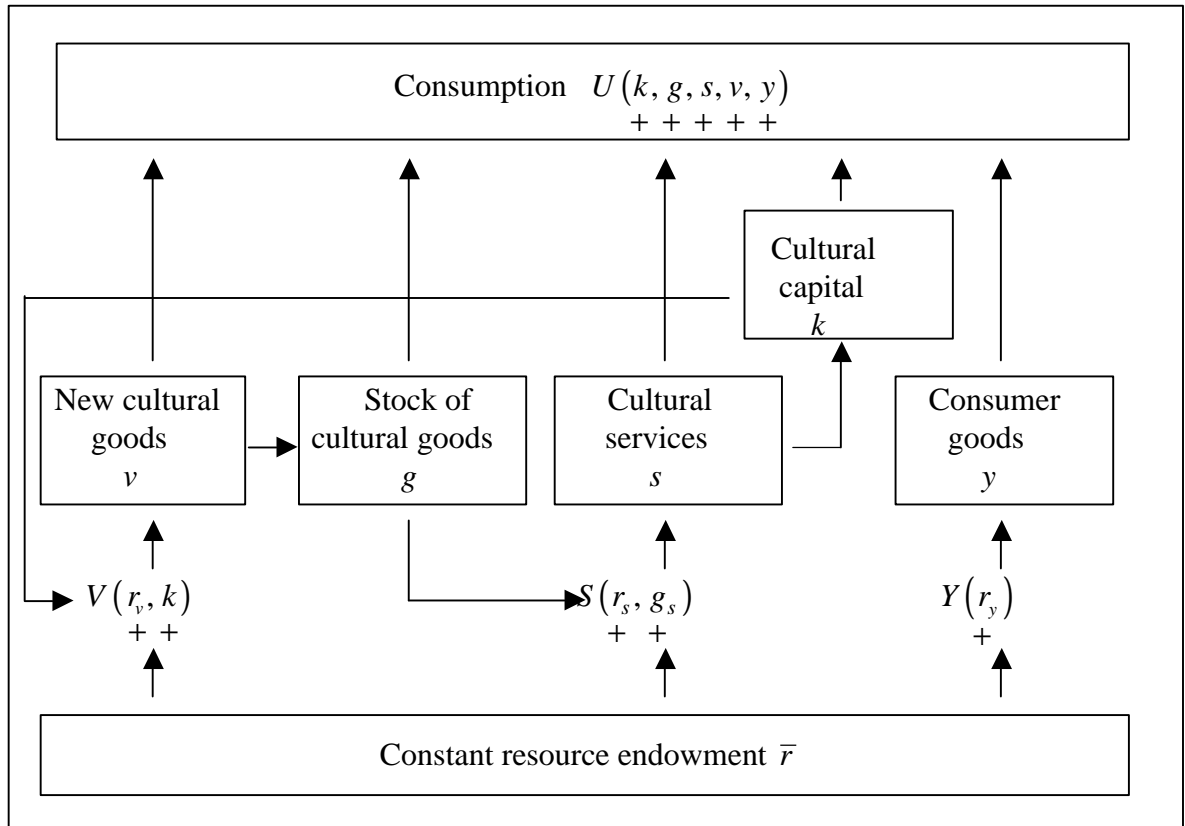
Consumption $U(k, g, s, v, y)$
+ + + + +

Cultural capital
$k$

New cultural goods
$v$

Stock of cultural goods
$g$

Cultural services
$s$

Consumer goods
$y$

$V(r_v, k)$
+ +

$S(r_s, g_s)$
+ +

$Y(r_y)$
+

Constant resource endowment $\bar{r}$